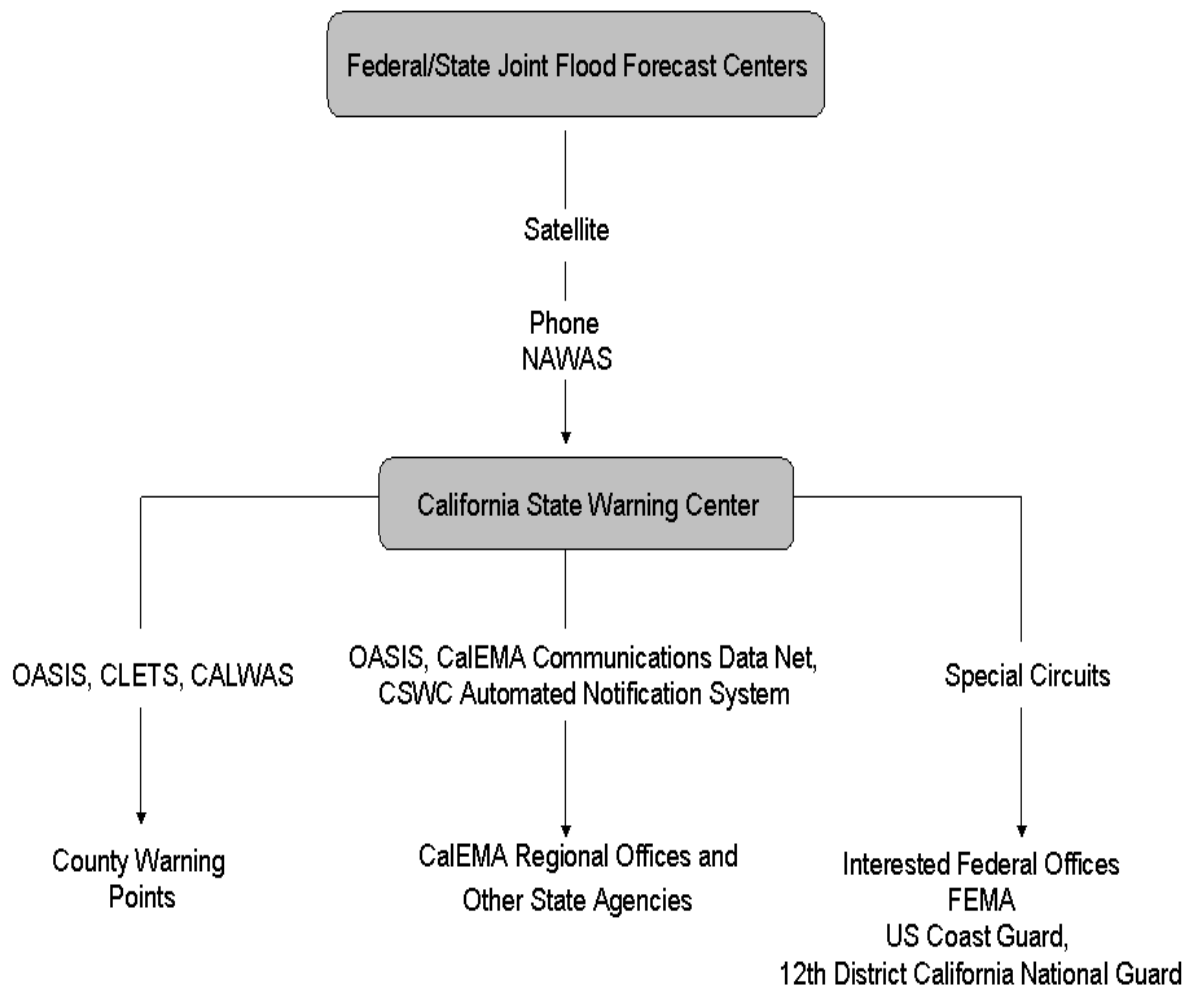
Federal/State Joint Flood Forecast Centers

Satellite

Phone
NAWAS

California State Warning Center

OASIS, CLETS, CALWAS

County Warning Points

OASIS, CalEMA Communications Data Net, CSWC Automated Notification System

CalEMA Regional Offices and Other State Agencies

Special Circuits

Interested Federal Offices
FEMA
US Coast Guard,
12th District California National Guard